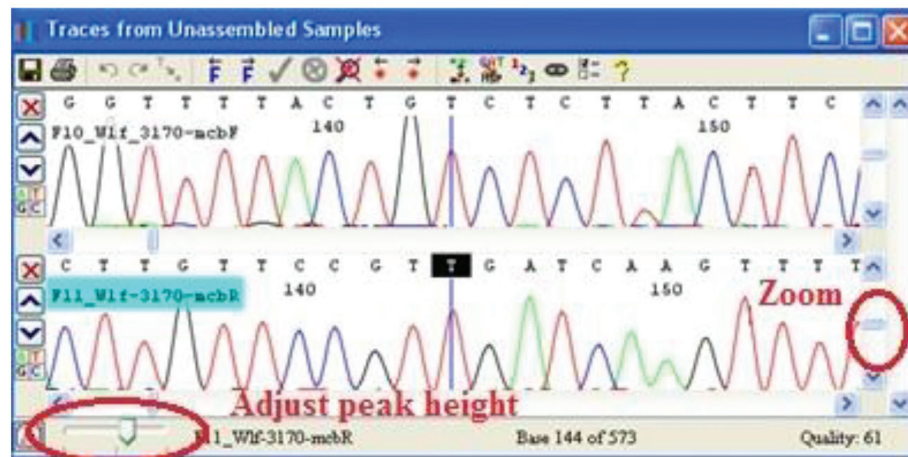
Traces from Unassembled Samples

G G T T T T A C T G T C T C T T A C T T C

F10_Wlf_3170-mcbF

140

150

C T T G T T C C G T T G A T C A A G T T T T

F11_Wlf-3170-mcbR

140

150

Zoom

Adjust peak height

F11_Wlf-3170-mcbR

Base 144 of 573

Quality: 61